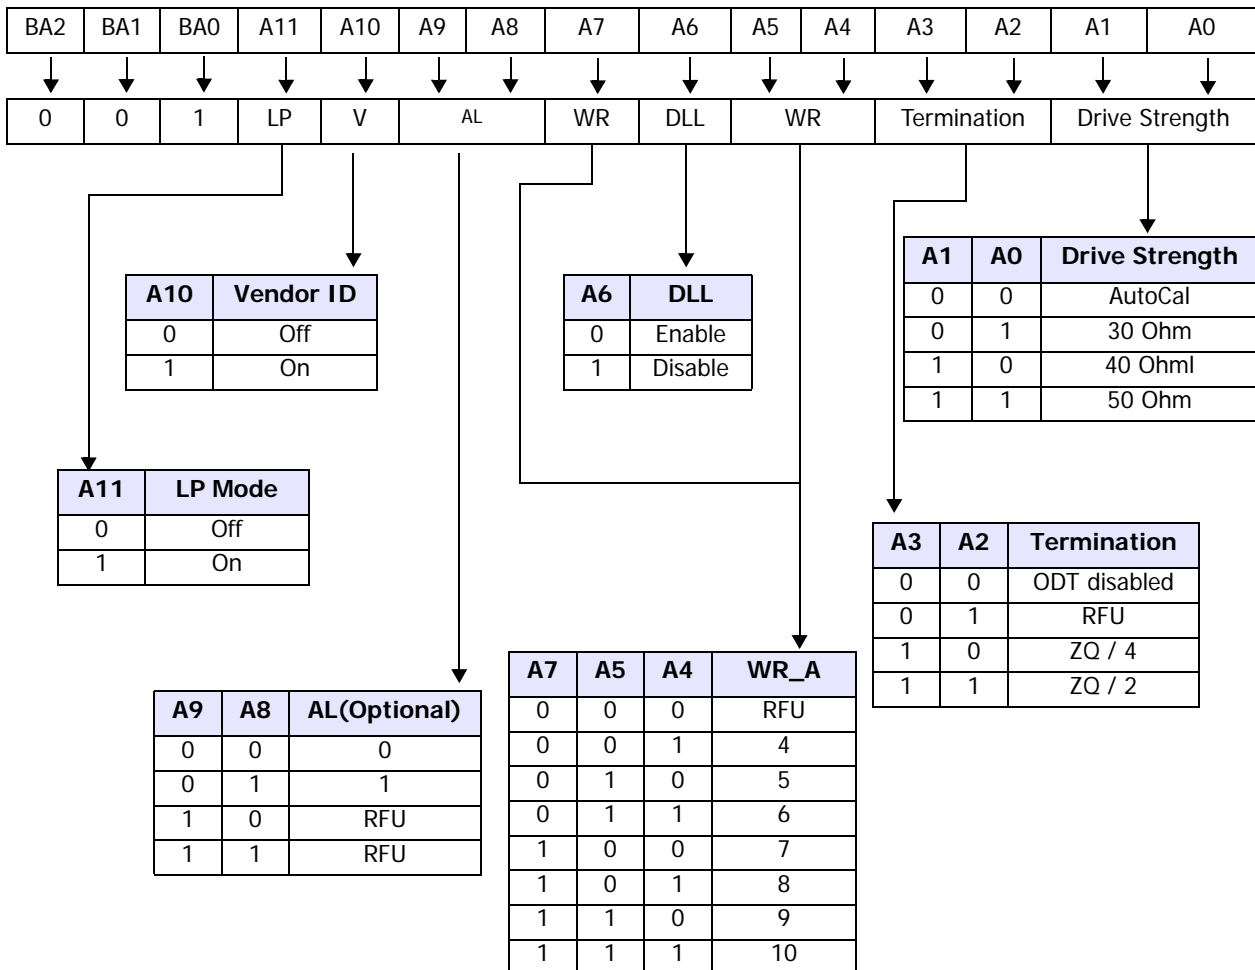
| BA2 | BA1 | BA0 | A11 | A10 | A9 | A8 | A7 | A6 | A5 | A4 | A3 | A2 | A1 | A0 |
|---|---|---|---|---|---|---|---|---|---|---|---|---|---|---|

| 0 | 0 | 1 | LP | V | AL | WR | DLL | WR | Termination | Drive Strength |
|---|---|---|---|---|---|---|---|---|---|---|

| A1 | A0 | Drive Strength |
|---|---|---|
| 0 | 0 | AutoCal |
| 0 | 1 | 30 Ohm |
| 1 | 0 | 40 Ohml |
| 1 | 1 | 50 Ohm |

| A10 | Vendor ID |
|---|---|
| 0 | Off |
| 1 | On |

| A6 | DLL |
|---|---|
| 0 | Enable |
| 1 | Disable |

| A11 | LP Mode |
|---|---|
| 0 | Off |
| 1 | On |

| A3 | A2 | Termination |
|---|---|---|
| 0 | 0 | ODT disabled |
| 0 | 1 | RFU |
| 1 | 0 | ZQ / 4 |
| 1 | 1 | ZQ / 2 |

| A7 | A5 | A4 | WR_A |
|---|---|---|---|
| 0 | 0 | 0 | RFU |
| 0 | 0 | 1 | 4 |
| 0 | 1 | 0 | 5 |
| 0 | 1 | 1 | 6 |
| 1 | 0 | 0 | 7 |
| 1 | 0 | 1 | 8 |
| 1 | 1 | 0 | 9 |
| 1 | 1 | 1 | 10 |

| A9 | A8 | AL(Optional) |
|---|---|---|
| 0 | 0 | 0 |
| 0 | 1 | 1 |
| 1 | 0 | RFU |
| 1 | 1 | RFU |